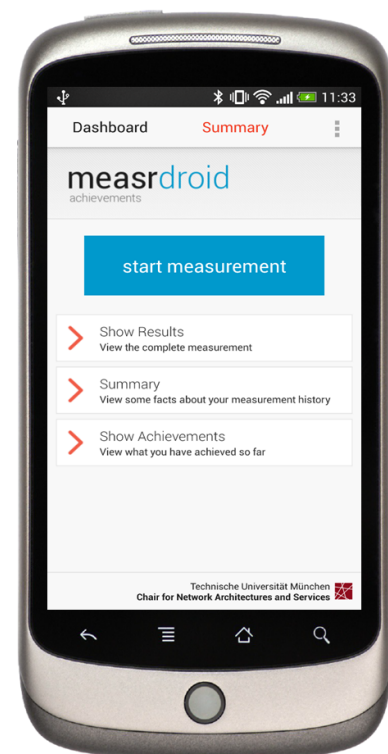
11:33

Dashboard Summary

measrdroid
achievements

start measurement

Show Results
View the complete measurement

Summary
View some facts about your measurement history

Show Achievements
View what you have achieved so far

Technische Universität München
Chair for Network Architectures and Services